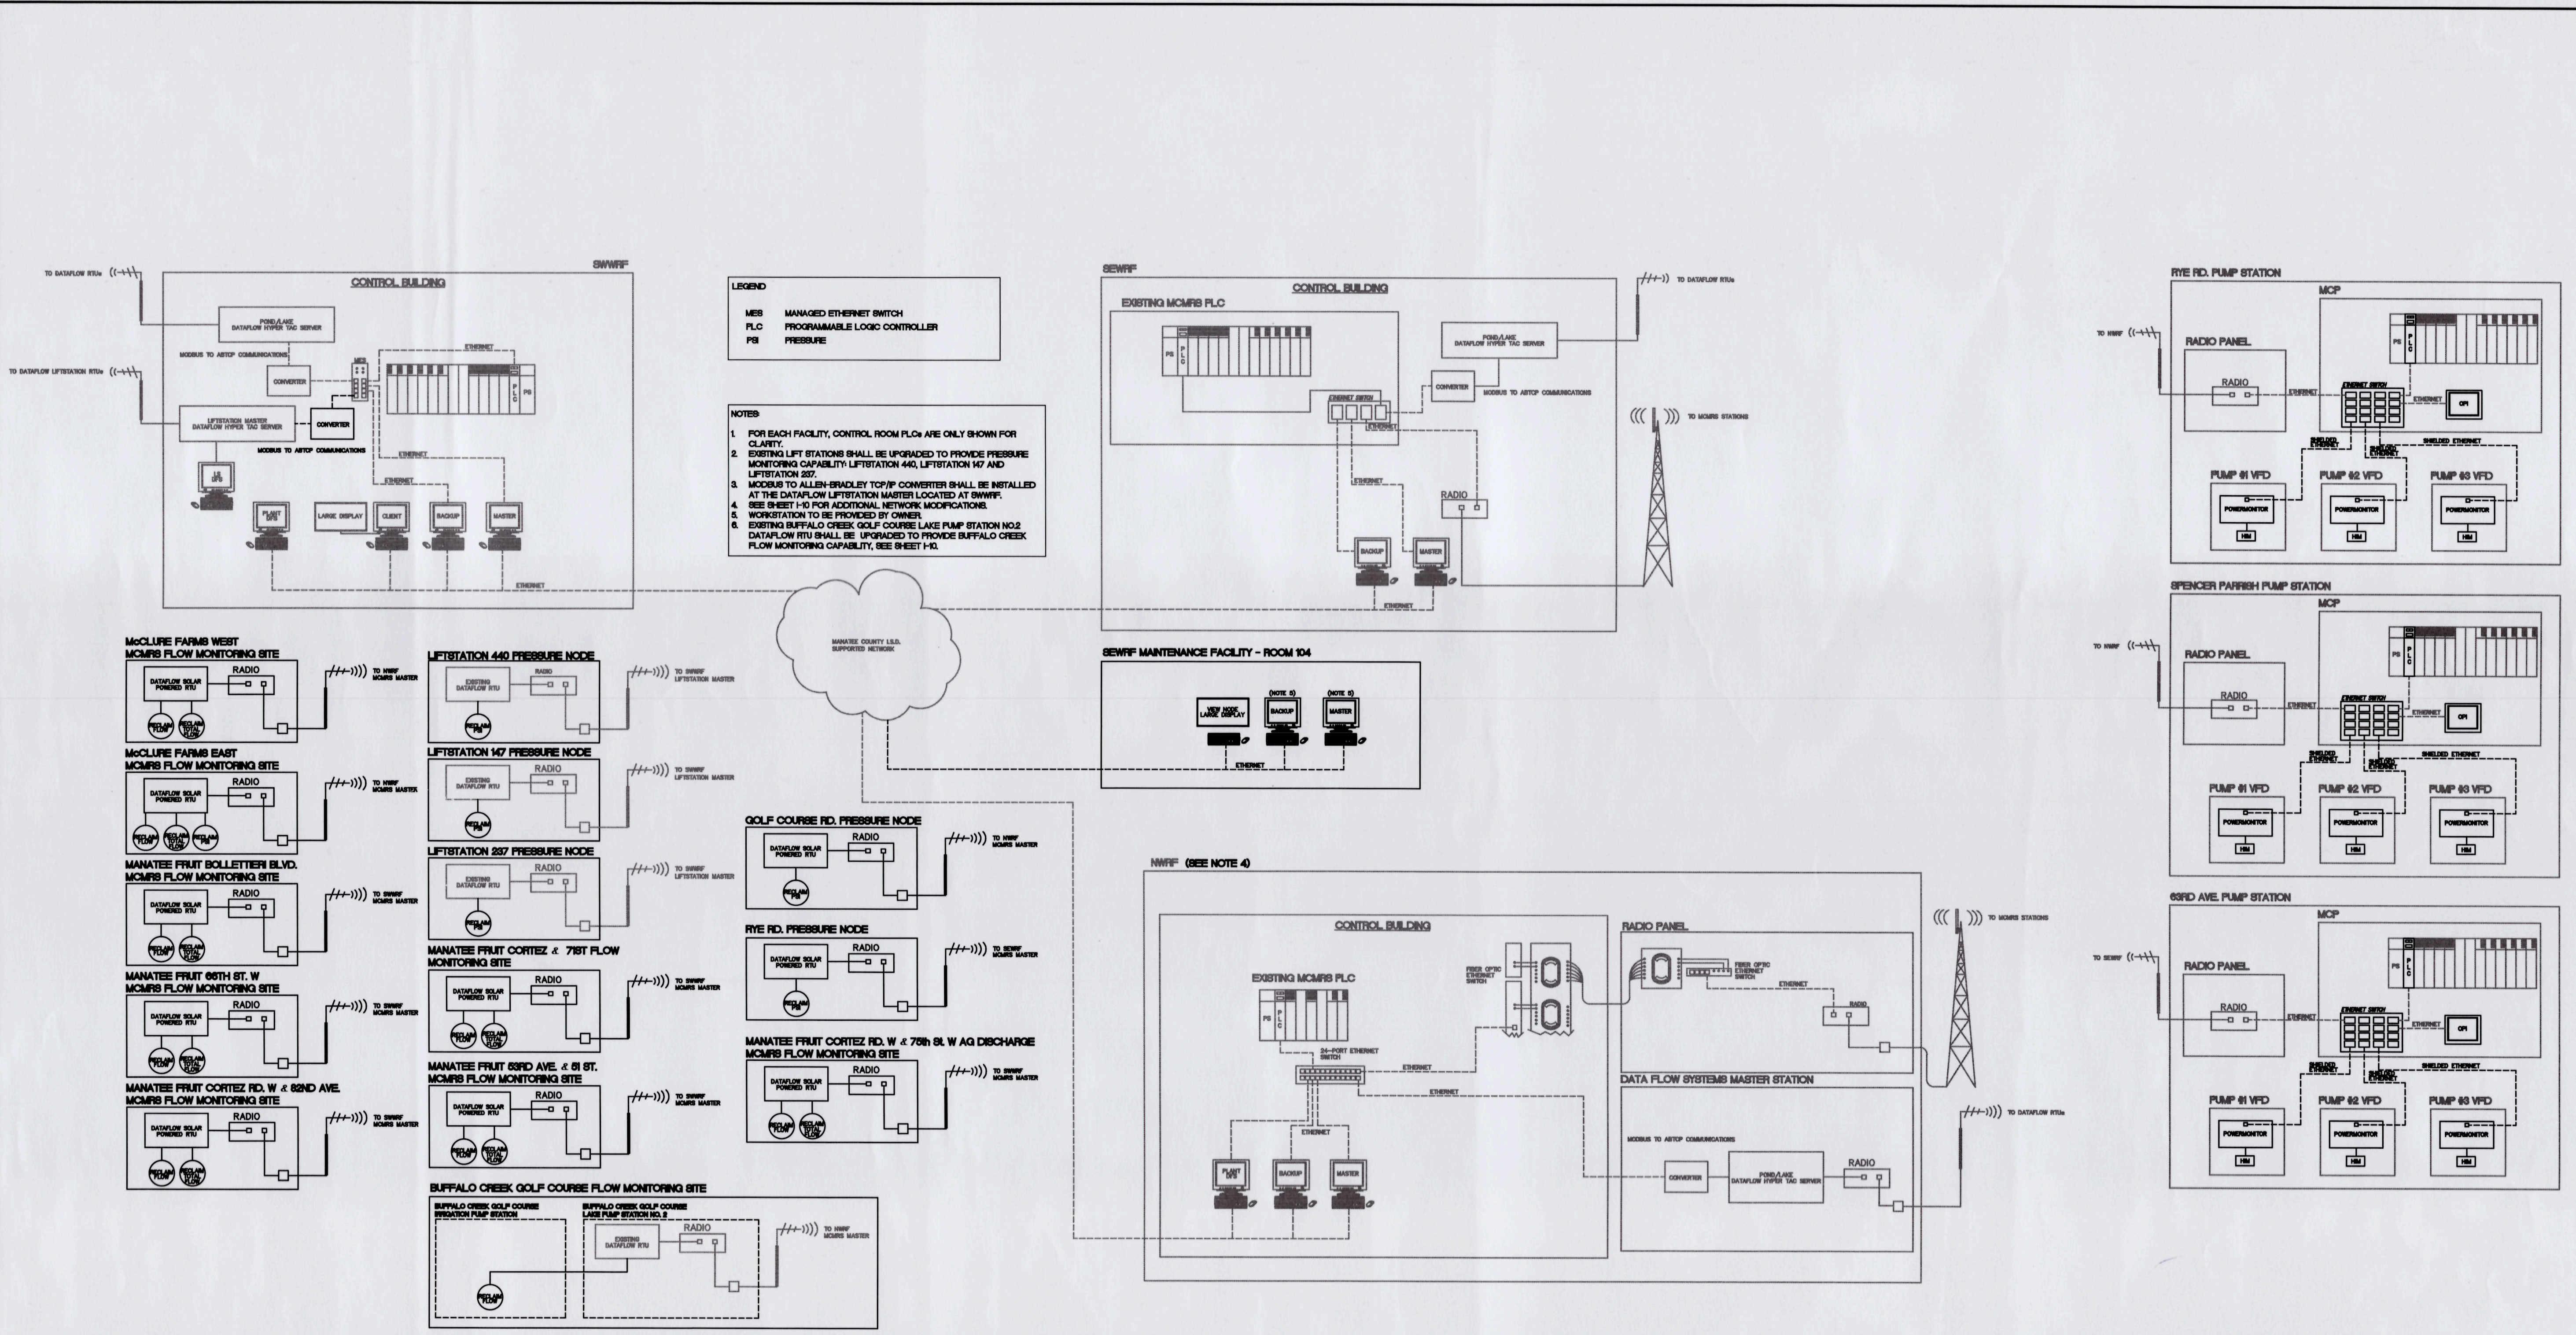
SWWRF

CONTROL BUILDING

TO DATAFLOW RTUs

POND/LAKE DATAFLOW HYPER TAC SERVER

MODBUS TO ASTCP COMMUNICATIONS

CONVERTER

MES

ETHERNET

PLC

PS

TO DATAFLOW LIFTSTATION RTUs

LIFTSTATION MASTER DATAFLOW HYPER TAC SERVER

CONVERTER

MODBUS TO ASTCP COMMUNICATIONS

ETHERNET

ETHERNET

PLANT OPS

LARGE DISPLAY

CLIENT

BACKUP

MASTER

ETHERNET

LEGEND

MES MANAGED ETHERNET SWITCH
PLC PROGRAMMABLE LOGIC CONTROLLER
PSI PRESSURE

NOTES:

1. FOR EACH FACILITY, CONTROL ROOM PLCs ARE ONLY SHOWN FOR CLARITY.
2. EXISTING LIFT STATIONS SHALL BE UPGRADED TO PROVIDE PRESSURE MONITORING CAPABILITY: LIFTSTATION 440, LIFTSTATION 147 AND LIFTSTATION 237.
3. MODBUS TO ALLEN-BRADLEY TCP/IP CONVERTER SHALL BE INSTALLED AT THE DATAFLOW LIFTSTATION MASTER LOCATED AT SWWRF.
4. SEE SHEET I-10 FOR ADDITIONAL NETWORK MODIFICATIONS.
5. WORKSTATION TO BE PROVIDED BY OWNER.
6. EXISTING BUFFALO CREEK GOLF COURSE LAKE PUMP STATION NO.2 DATAFLOW RTU SHALL BE UPGRADED TO PROVIDE BUFFALO CREEK FLOW MONITORING CAPABILITY, SEE SHEET I-10.

SEWRF

CONTROL BUILDING

EXISTING MCMRS PLC

PS PLC

POND/LAKE DATAFLOW HYPER TAC SERVER

CONVERTER

MODBUS TO ASTCP COMMUNICATIONS

ETHERNET SWITCH

ETHERNET

ETHERNET

RADIO

BACKUP

MASTER

ETHERNET

TO DATAFLOW RTUs

TO MCMRS STATIONS

MANATEE COUNTY I.S.D. SUPPORTED NETWORK

SEWRF MAINTENANCE FACILITY - ROOM 104

VIEW NODE LARGE DISPLAY

(NOTE 5) BACKUP

(NOTE 5) MASTER

ETHERNET

RYE RD. PUMP STATION

MCP

TO NWRF

RADIO PANEL

RADIO

ETHERNET

ETHERNET SWITCH

ETHERNET

OPI

SHIELDED ETHERNET

SHIELDED ETHERNET

SHIELDED ETHERNET

PUMP #1 VFD

PUMP #2 VFD

PUMP #3 VFD

POWERMONITOR

HIM

SPENCER PARRISH PUMP STATION

MCP

TO NWRF

RADIO PANEL

RADIO

ETHERNET

ETHERNET SWITCH

ETHERNET

OPI

SHIELDED ETHERNET

PUMP #1 VFD

PUMP #2 VFD

PUMP #3 VFD

POWERMONITOR

HIM

63RD AVE. PUMP STATION

MCP

TO SEWRF

RADIO PANEL

RADIO

ETHERNET

ETHERNET SWITCH

ETHERNET

OPI

SHIELDED ETHERNET

PUMP #1 VFD

PUMP #2 VFD

PUMP #3 VFD

POWERMONITOR

HIM

McCLURE FARMS WEST MCMRS FLOW MONITORING SITE

DATAFLOW SOLAR POWERED RTU

RADIO

RECLAIM FLOW

RECLAIM TOTAL FLOW

TO NWRF MCMRS MASTER

McCLURE FARMS EAST MCMRS FLOW MONITORING SITE

RADIO

DATAFLOW SOLAR POWERED RTU

TO NWRF MCMRS MASTER

MANATEE FRUIT BOLLETTIERI BLVD. MCMRS FLOW MONITORING SITE

RADIO

DATAFLOW SOLAR POWERED RTU

TO SWWRF MCMRS MASTER

MANATEE FRUIT 65TH ST. W MCMRS FLOW MONITORING SITE

RADIO

DATAFLOW SOLAR POWERED RTU

TO SWWRF MCMRS MASTER

MANATEE FRUIT CORTEZ RD. W & 82ND AVE. MCMRS FLOW MONITORING SITE

RADIO

DATAFLOW SOLAR POWERED RTU

TO SWWRF MCMRS MASTER

LIFTSTATION 440 PRESSURE NODE

EXISTING DATAFLOW RTU

RADIO

TO SWWRF LIFTSTATION MASTER

LIFTSTATION 147 PRESSURE NODE

EXISTING DATAFLOW RTU

RADIO

TO SWWRF LIFTSTATION MASTER

LIFTSTATION 237 PRESSURE NODE

EXISTING DATAFLOW RTU

RADIO

TO SWWRF LIFTSTATION MASTER

RECLAIM PSI

MANATEE FRUIT CORTEZ & 71ST FLOW MONITORING SITE

RADIO

DATAFLOW SOLAR POWERED RTU

TO SWWRF MCMRS MASTER

MANATEE FRUIT 53RD AVE. & 51 ST. MCMRS FLOW MONITORING SITE

RADIO

DATAFLOW SOLAR POWERED RTU

TO SWWRF MCMRS MASTER

GOLF COURSE RD. PRESSURE NODE

RADIO

DATAFLOW SOLAR POWERED RTU

TO NWRF MCMRS MASTER

RYE RD. PRESSURE NODE

RADIO

DATAFLOW SOLAR POWERED RTU

TO SEWRF MCMRS MASTER

MANATEE FRUIT CORTEZ RD. W & 75th St. W AG DISCHARGE MCMRS FLOW MONITORING SITE

RADIO

DATAFLOW SOLAR POWERED RTU

TO SWWRF MCMRS MASTER

BUFFALO CREEK GOLF COURSE FLOW MONITORING SITE

BUFFALO CREEK GOLF COURSE IRRIGATION PUMP STATION

BUFFALO CREEK GOLF COURSE LAKE PUMP STATION NO. 2

EXISTING DATAFLOW RTU

RADIO

TO NWRF MCMRS MASTER

RECLAIM FLOW

NWRF (SEE NOTE 4)

CONTROL BUILDING

EXISTING MCMRS PLC

PS PLC

24-PORT ETHERNET SWITCH

FIBER OPTIC ETHERNET SWITCH

ETHERNET

ETHERNET

ETHERNET

PLANT OPS

BACKUP

MASTER

RADIO PANEL

FIBER OPTIC ETHERNET SWITCH

ETHERNET

RADIO

DATA FLOW SYSTEMS MASTER STATION

MODBUS TO ASTCP COMMUNICATIONS

CONVERTER

POND/LAKE DATAFLOW HYPER TAC SERVER

RADIO

TO MCMRS STATIONS

TO DATAFLOW RTUs